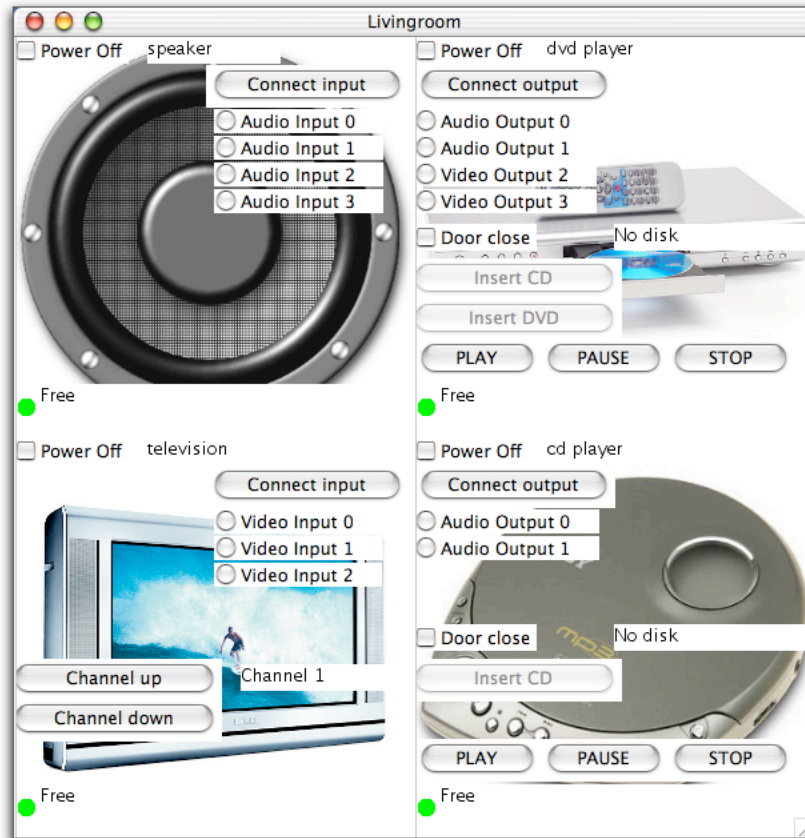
Livingroom

Power Off speaker

Connect input

Audio Input 0
Audio Input 1
Audio Input 2
Audio Input 3

Free

Power Off dvd player

Connect output

Audio Output 0
Audio Output 1
Video Output 2
Video Output 3

Door close No disk

Insert CD

Insert DVD

PLAY PAUSE STOP

Free

Power Off television

Connect input

Video Input 0
Video Input 1
Video Input 2

Channel up Channel 1

Channel down

Free

Power Off cd player

Connect output

Audio Output 0
Audio Output 1

Door close No disk

Insert CD

PLAY PAUSE STOP

Free